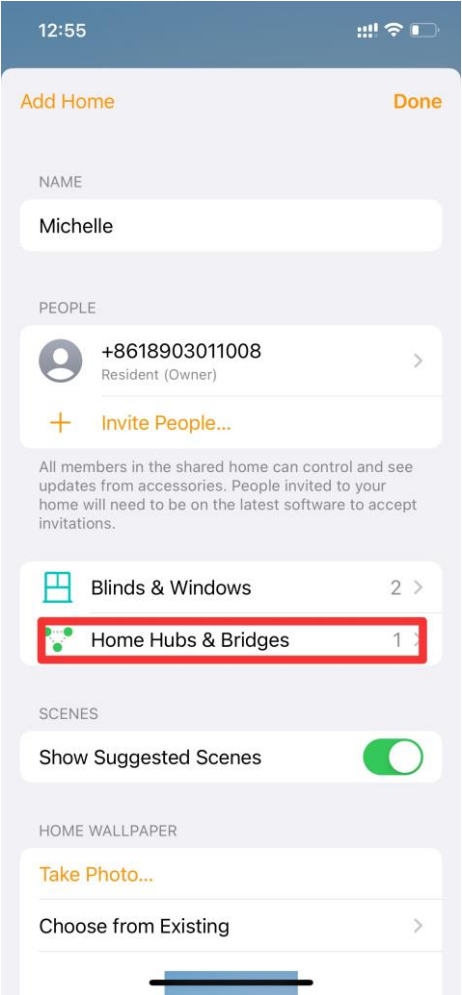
12:55

Add Home
Done

NAME

Michelle

PEOPLE

+8618903011008
Resident (Owner)

Invite People...

All members in the shared home can control and see updates from accessories. People invited to your home will need to be on the latest software to accept invitations.

Blinds & Windows 2

Home Hubs & Bridges 1

SCENES

Show Suggested Scenes

HOME WALLPAPER

Take Photo...

Choose from Existing